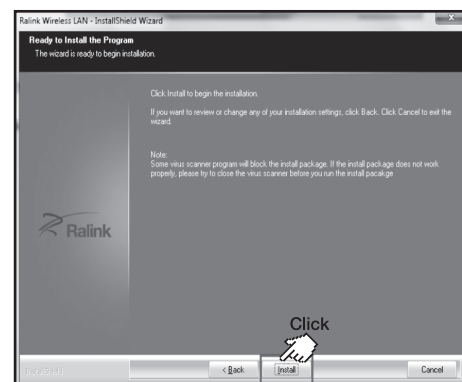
Ralink Wireless LAN - InstallShield Wizard

Ready to Install the Program
The wizard is ready to begin installation.

Click Install to begin the installation.

If you want to review or change any of your installation settings, click Back. Click Cancel to exit the wizard.

Note:
Some virus scanner program will block the install package. If the install package does not work properly, please try to close the virus scanner before you run the install pacakge

Ralink

InstallShield

Click

< Back
Install
Cancel